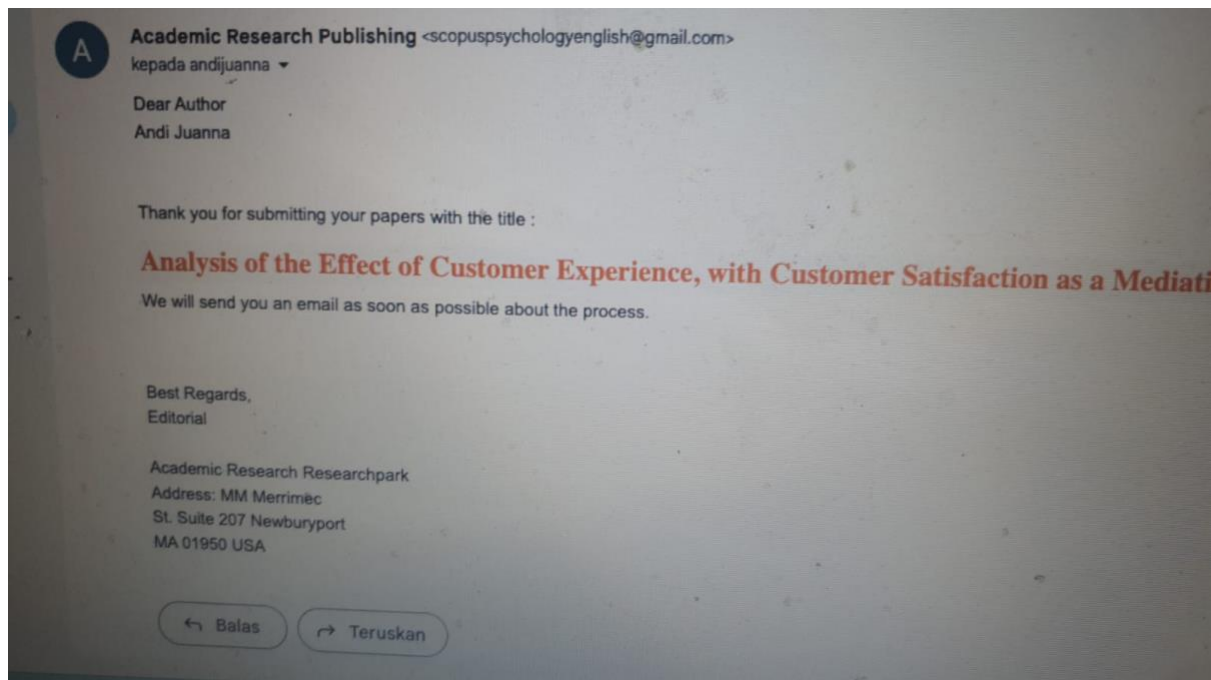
A

Academic Research Publishing <scopuspsychologyenglish@gmail.com>
kepada andijuanna

Dear Author
Andi Juanna

Thank you for submitting your papers with the title :

Analysis of the Effect of Customer Experience, with Customer Satisfaction as a Mediati

We will send you an email as soon as possible about the process.

Best Regards,
Editorial

Academic Research Researchpark
Address: MM Merrimec
St. Suite 207 Newburyport
MA 01950 USA

Balas

Teruskan